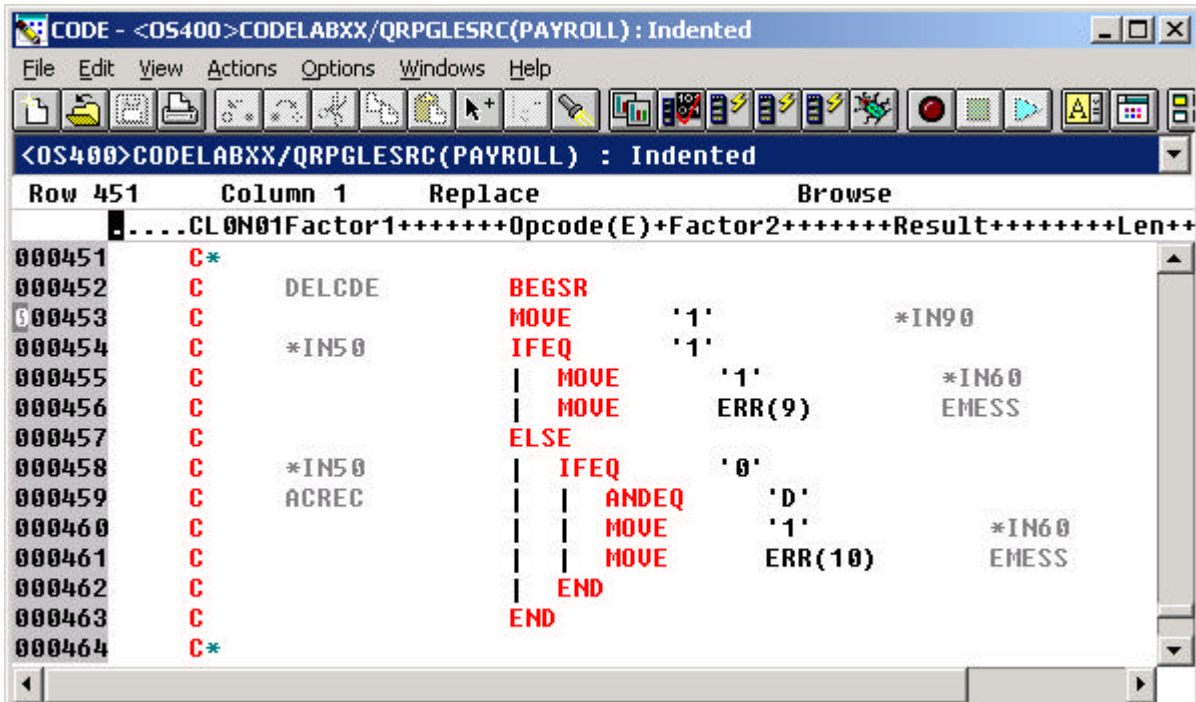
CODE - <OS400>CODELABXX/QRPGLESRC(PAYROLL) : Indented

File Edit View Actions Options Windows Help

<OS400>CODELABXX/QRPGLESRC(PAYROLL) : Indented

Row 451 Column 1 Replace Browse

.....CL0N01Factor1+++++++Opcode(E)+Factor2+++++++Result++++++++Len++

000451 C*
000452 C DELCDE BEGSR
000453 C MOVE '1' *IN90
000454 C *IN50 IFEQ '1'
000455 C | MOVE '1' *IN60
000456 C | MOVE ERR(9) EMESS
000457 C ELSE
000458 C *IN50 | IFEQ '0'
000459 C ACREC | | ANDEQ 'D'
000460 C | | MOVE '1' *IN60
000461 C | | MOVE ERR(10) EMESS
000462 C | END
000463 C END
000464 C*